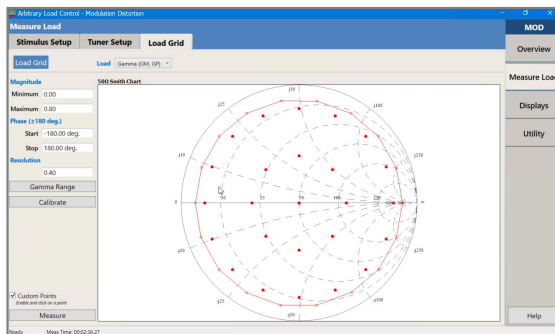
Arbitrary Load Control - Modulation Distortion

Measure Load

Stimulus Setup | Tuner Setup | Load Grid

Load Grid

Load Gamma (GM, GP)

Magnitude
Minimum 0.00
Maximum 0.80
Phase (±180 deg.)
Start -180.00 deg.
Stop 180.00 deg.
Resolution
0.40
Gamma Range
Calibrate

50Ω Smith Chart

j50
j25
j100
j10
j250
0
10
25
50
100
250
∞
-j10
-j250
-j25
-j100
-j50

Custom Points
Enable and click on a point

Measure

MOD
Overview
Measure Load
Displays
Utility
Help

Ready
Meas Time: 00:02:26.27